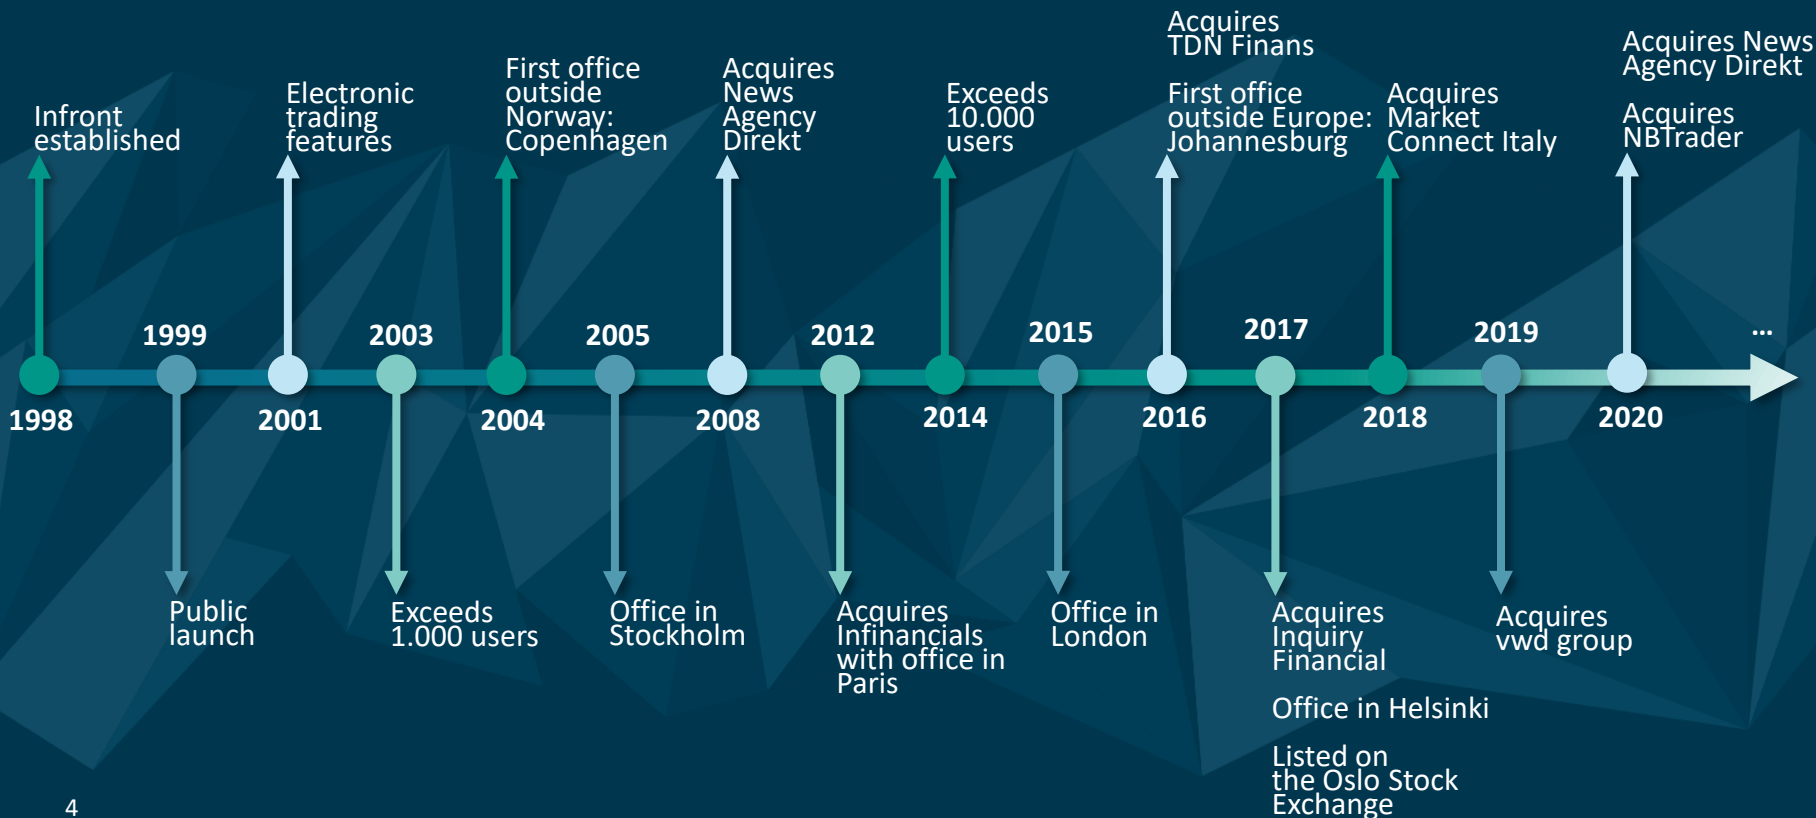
Infront established

1998

1999

Public launch

Electronic trading features

2001

2003

Exceeds 1.000 users

First office outside Norway: Copenhagen

2004

2005

Office in Stockholm

Acquires News Agency Direkt

2008

2012

Acquires Infinancials with office in Paris

Exceeds 10.000 users

2014

2015

Office in London

Acquires TDN Finans

First office outside Europe: Johannesburg

2016

2017

Acquires Inquiry Financial

Office in Helsinki

Listed on the Oslo Stock Exchange

Acquires Market Connect Italy

2018

2019

Acquires vwd group

Acquires News Agency Direkt

Acquires NBTrader

2020

...

4